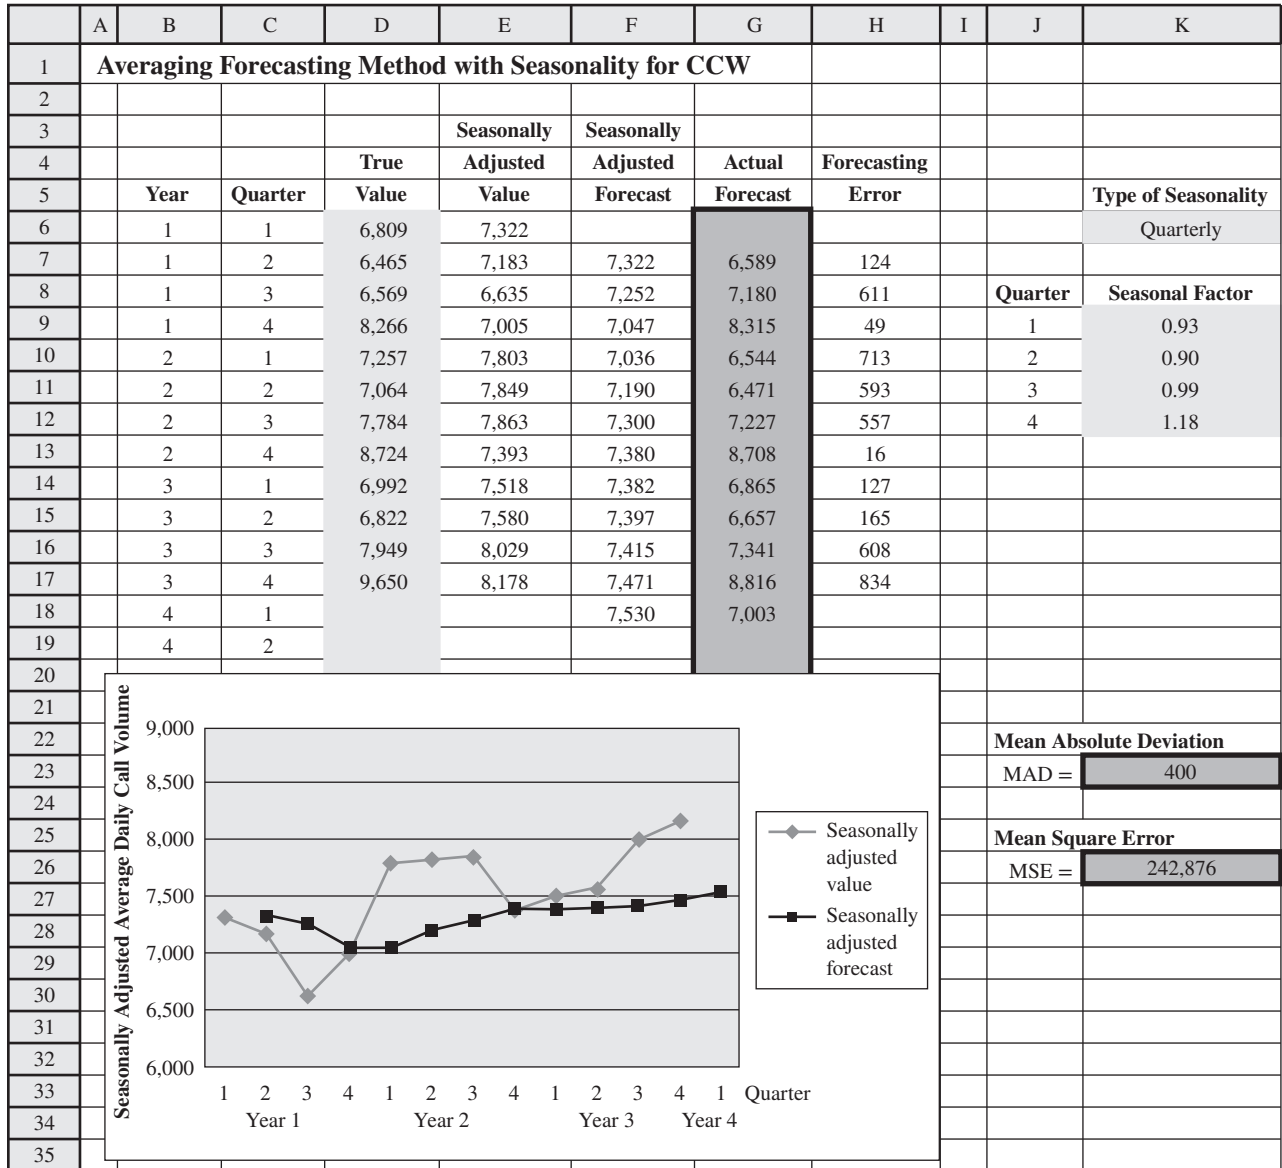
| | A | B | C | D | E | F | G | H | I | J | K |
|---|---|---|---|---|---|---|---|---|---|---|---|
| 1 | | Averaging Forecasting Method with Seasonality for CCW | | | | | | | | | |
| 2 | | | | | | | | | | | |
| 3 | | | | | Seasonally | Seasonally | | | | | |
| 4 | | | | True | Adjusted | Adjusted | Actual | Forecasting | | | |
| 5 | | Year | Quarter | Value | Value | Forecast | Forecast | Error | | | Type of Seasonality |
| 6 | | 1 | 1 | 6,809 | 7,322 | | | | | | Quarterly |
| 7 | | 1 | 2 | 6,465 | 7,183 | 7,322 | 6,589 | 124 | | | |
| 8 | | 1 | 3 | 6,569 | 6,635 | 7,252 | 7,180 | 611 | | Quarter | Seasonal Factor |
| 9 | | 1 | 4 | 8,266 | 7,005 | 7,047 | 8,315 | 49 | | 1 | 0.93 |
| 10 | | 2 | 1 | 7,257 | 7,803 | 7,036 | 6,544 | 713 | | 2 | 0.90 |
| 11 | | 2 | 2 | 7,064 | 7,849 | 7,190 | 6,471 | 593 | | 3 | 0.99 |
| 12 | | 2 | 3 | 7,784 | 7,863 | 7,300 | 7,227 | 557 | | 4 | 1.18 |
| 13 | | 2 | 4 | 8,724 | 7,393 | 7,380 | 8,708 | 16 | | | |
| 14 | | 3 | 1 | 6,992 | 7,518 | 7,382 | 6,865 | 127 | | | |
| 15 | | 3 | 2 | 6,822 | 7,580 | 7,397 | 6,657 | 165 | | | |
| 16 | | 3 | 3 | 7,949 | 8,029 | 7,415 | 7,341 | 608 | | | |
| 17 | | 3 | 4 | 9,650 | 8,178 | 7,471 | 8,816 | 834 | | | |
| 18 | | 4 | 1 | | | 7,530 | 7,003 | | | | |
| 19 | | 4 | 2 | | | | | | | | |
| 20 | | | | | | | | | | | |
| 21 | | | | | | | | | | | |
| 22 | | | | | | | | | | Mean Absolute Deviation | |
| 23 | | | | | | | | | | MAD = | 400 |
| 24 | | | | | | | | | | | |
| 25 | | | | | | | | | | Mean Square Error | |
| 26 | | | | | | | | | | MSE = | 242,876 |
| 27–35 | | | | | | | | | | | |

Seasonally Adjusted Average Daily Call Volume

9,000
8,500
8,000
7,500
7,000
6,500
6,000

1 2 3 4 1 2 3 4 1 2 3 4 1 Quarter
Year 1 Year 2 Year 3 Year 4

Seasonally adjusted value
Seasonally adjusted forecast